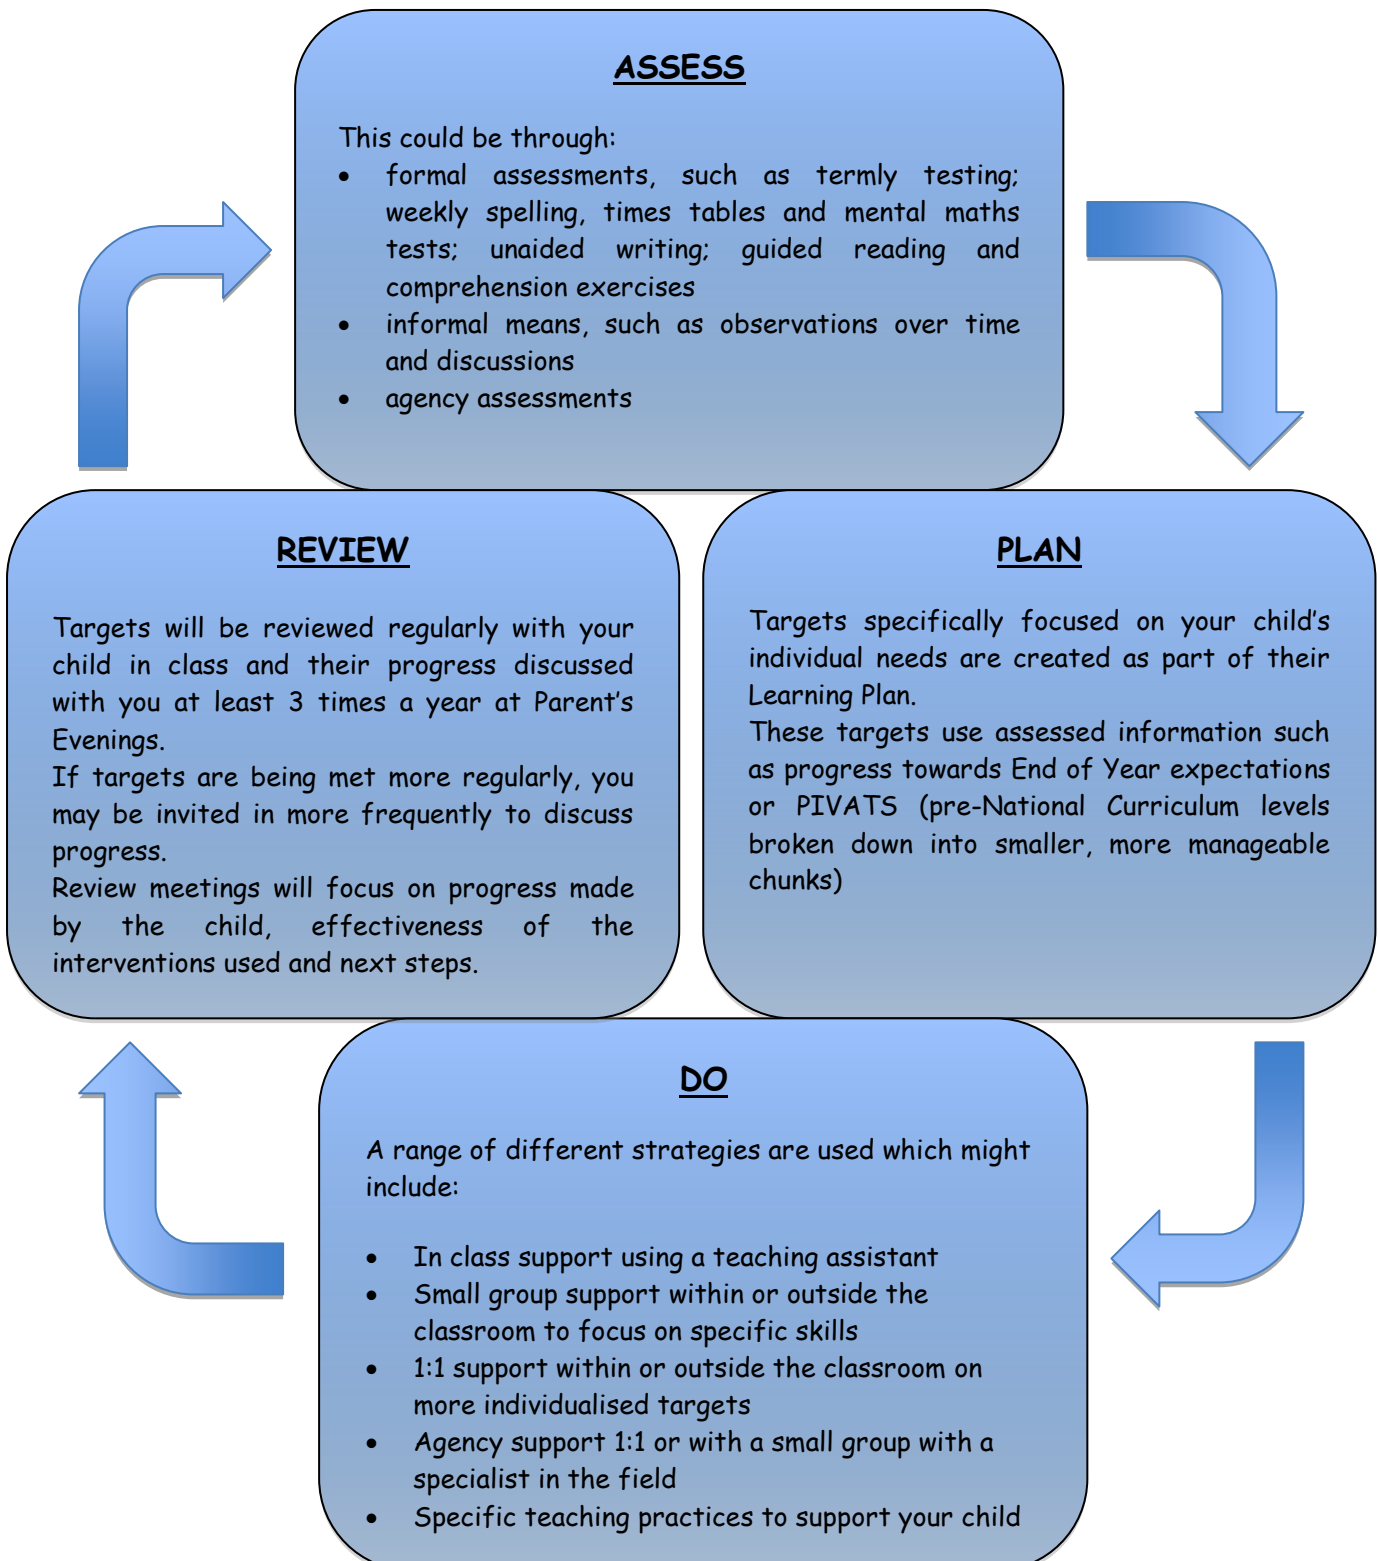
ASSESS

This could be through:
- formal assessments, such as termly testing; weekly spelling, times tables and mental maths tests; unaided writing; guided reading and comprehension exercises
- informal means, such as observations over time and discussions
- agency assessments

REVIEW

Targets will be reviewed regularly with your child in class and their progress discussed with you at least 3 times a year at Parent's Evenings.
If targets are being met more regularly, you may be invited in more frequently to discuss progress.
Review meetings will focus on progress made by the child, effectiveness of the interventions used and next steps.

PLAN

Targets specifically focused on your child's individual needs are created as part of their Learning Plan.
These targets use assessed information such as progress towards End of Year expectations or PIVATS (pre-National Curriculum levels broken down into smaller, more manageable chunks)

DO

A range of different strategies are used which might include:

- In class support using a teaching assistant
- Small group support within or outside the classroom to focus on specific skills
- 1:1 support within or outside the classroom on more individualised targets
- Agency support 1:1 or with a small group with a specialist in the field
- Specific teaching practices to support your child